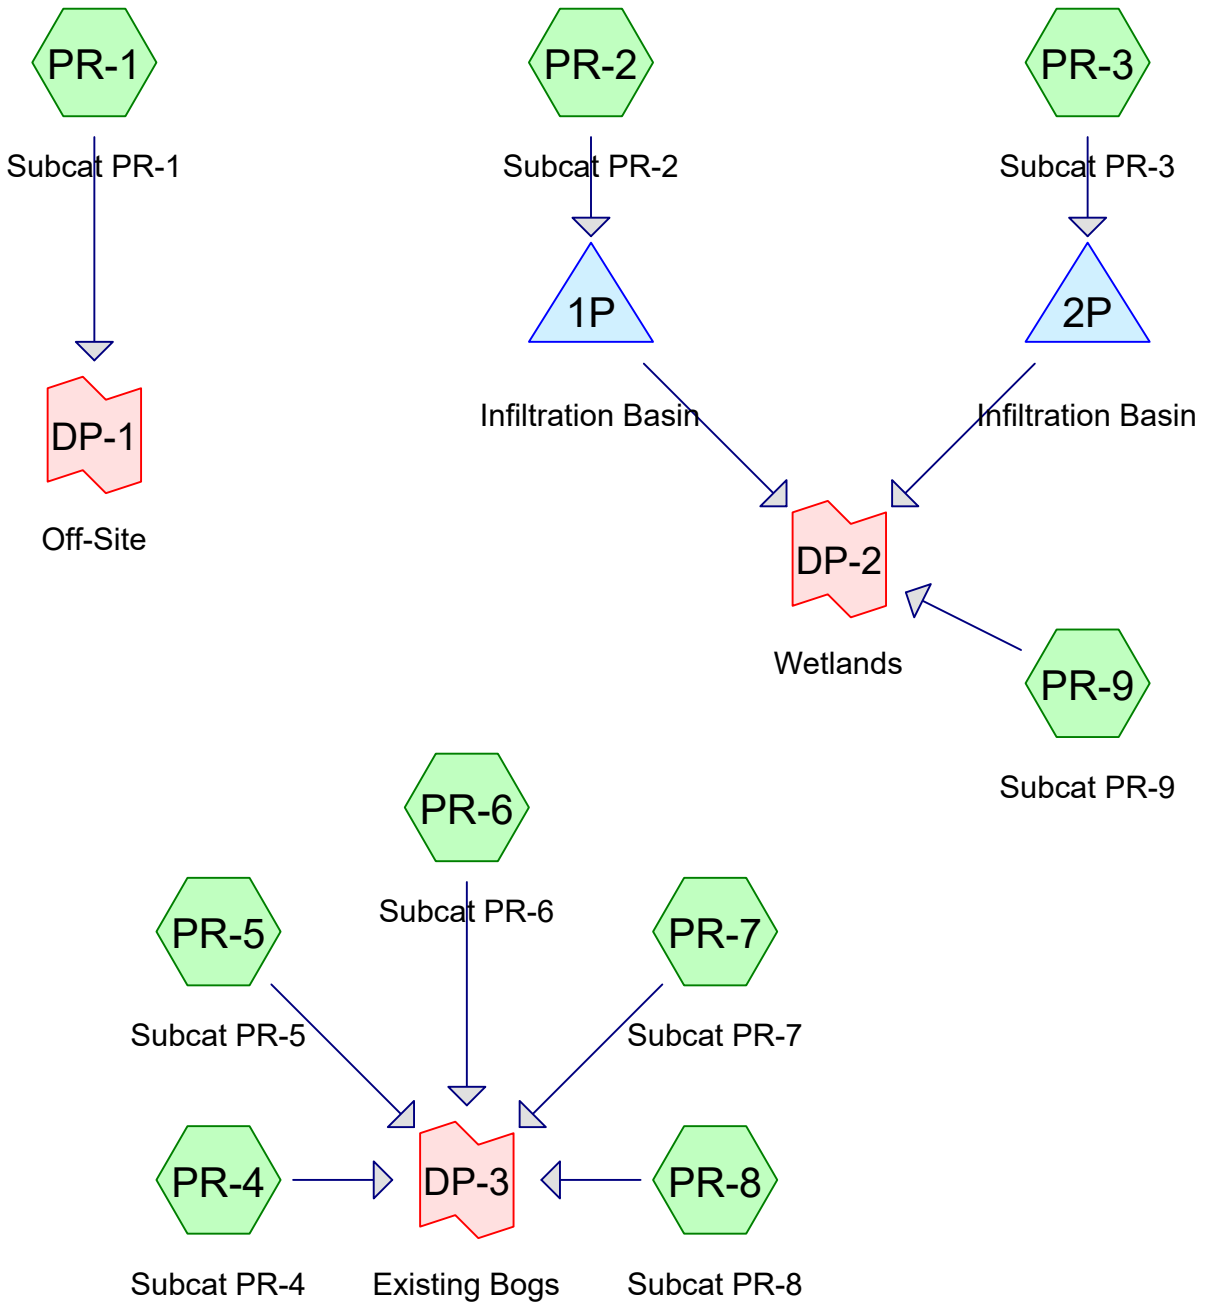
PR-1

Subcat PR-1

DP-1

Off-Site

PR-2

Subcat PR-2

1P

Infiltration Basin

PR-3

Subcat PR-3

2P

Infiltration Basin

DP-2

Wetlands

PR-9

Subcat PR-9

PR-6

Subcat PR-6

PR-5

Subcat PR-5

PR-7

Subcat PR-7

PR-4

Subcat PR-4

DP-3

Existing Bogs

PR-8

Subcat PR-8